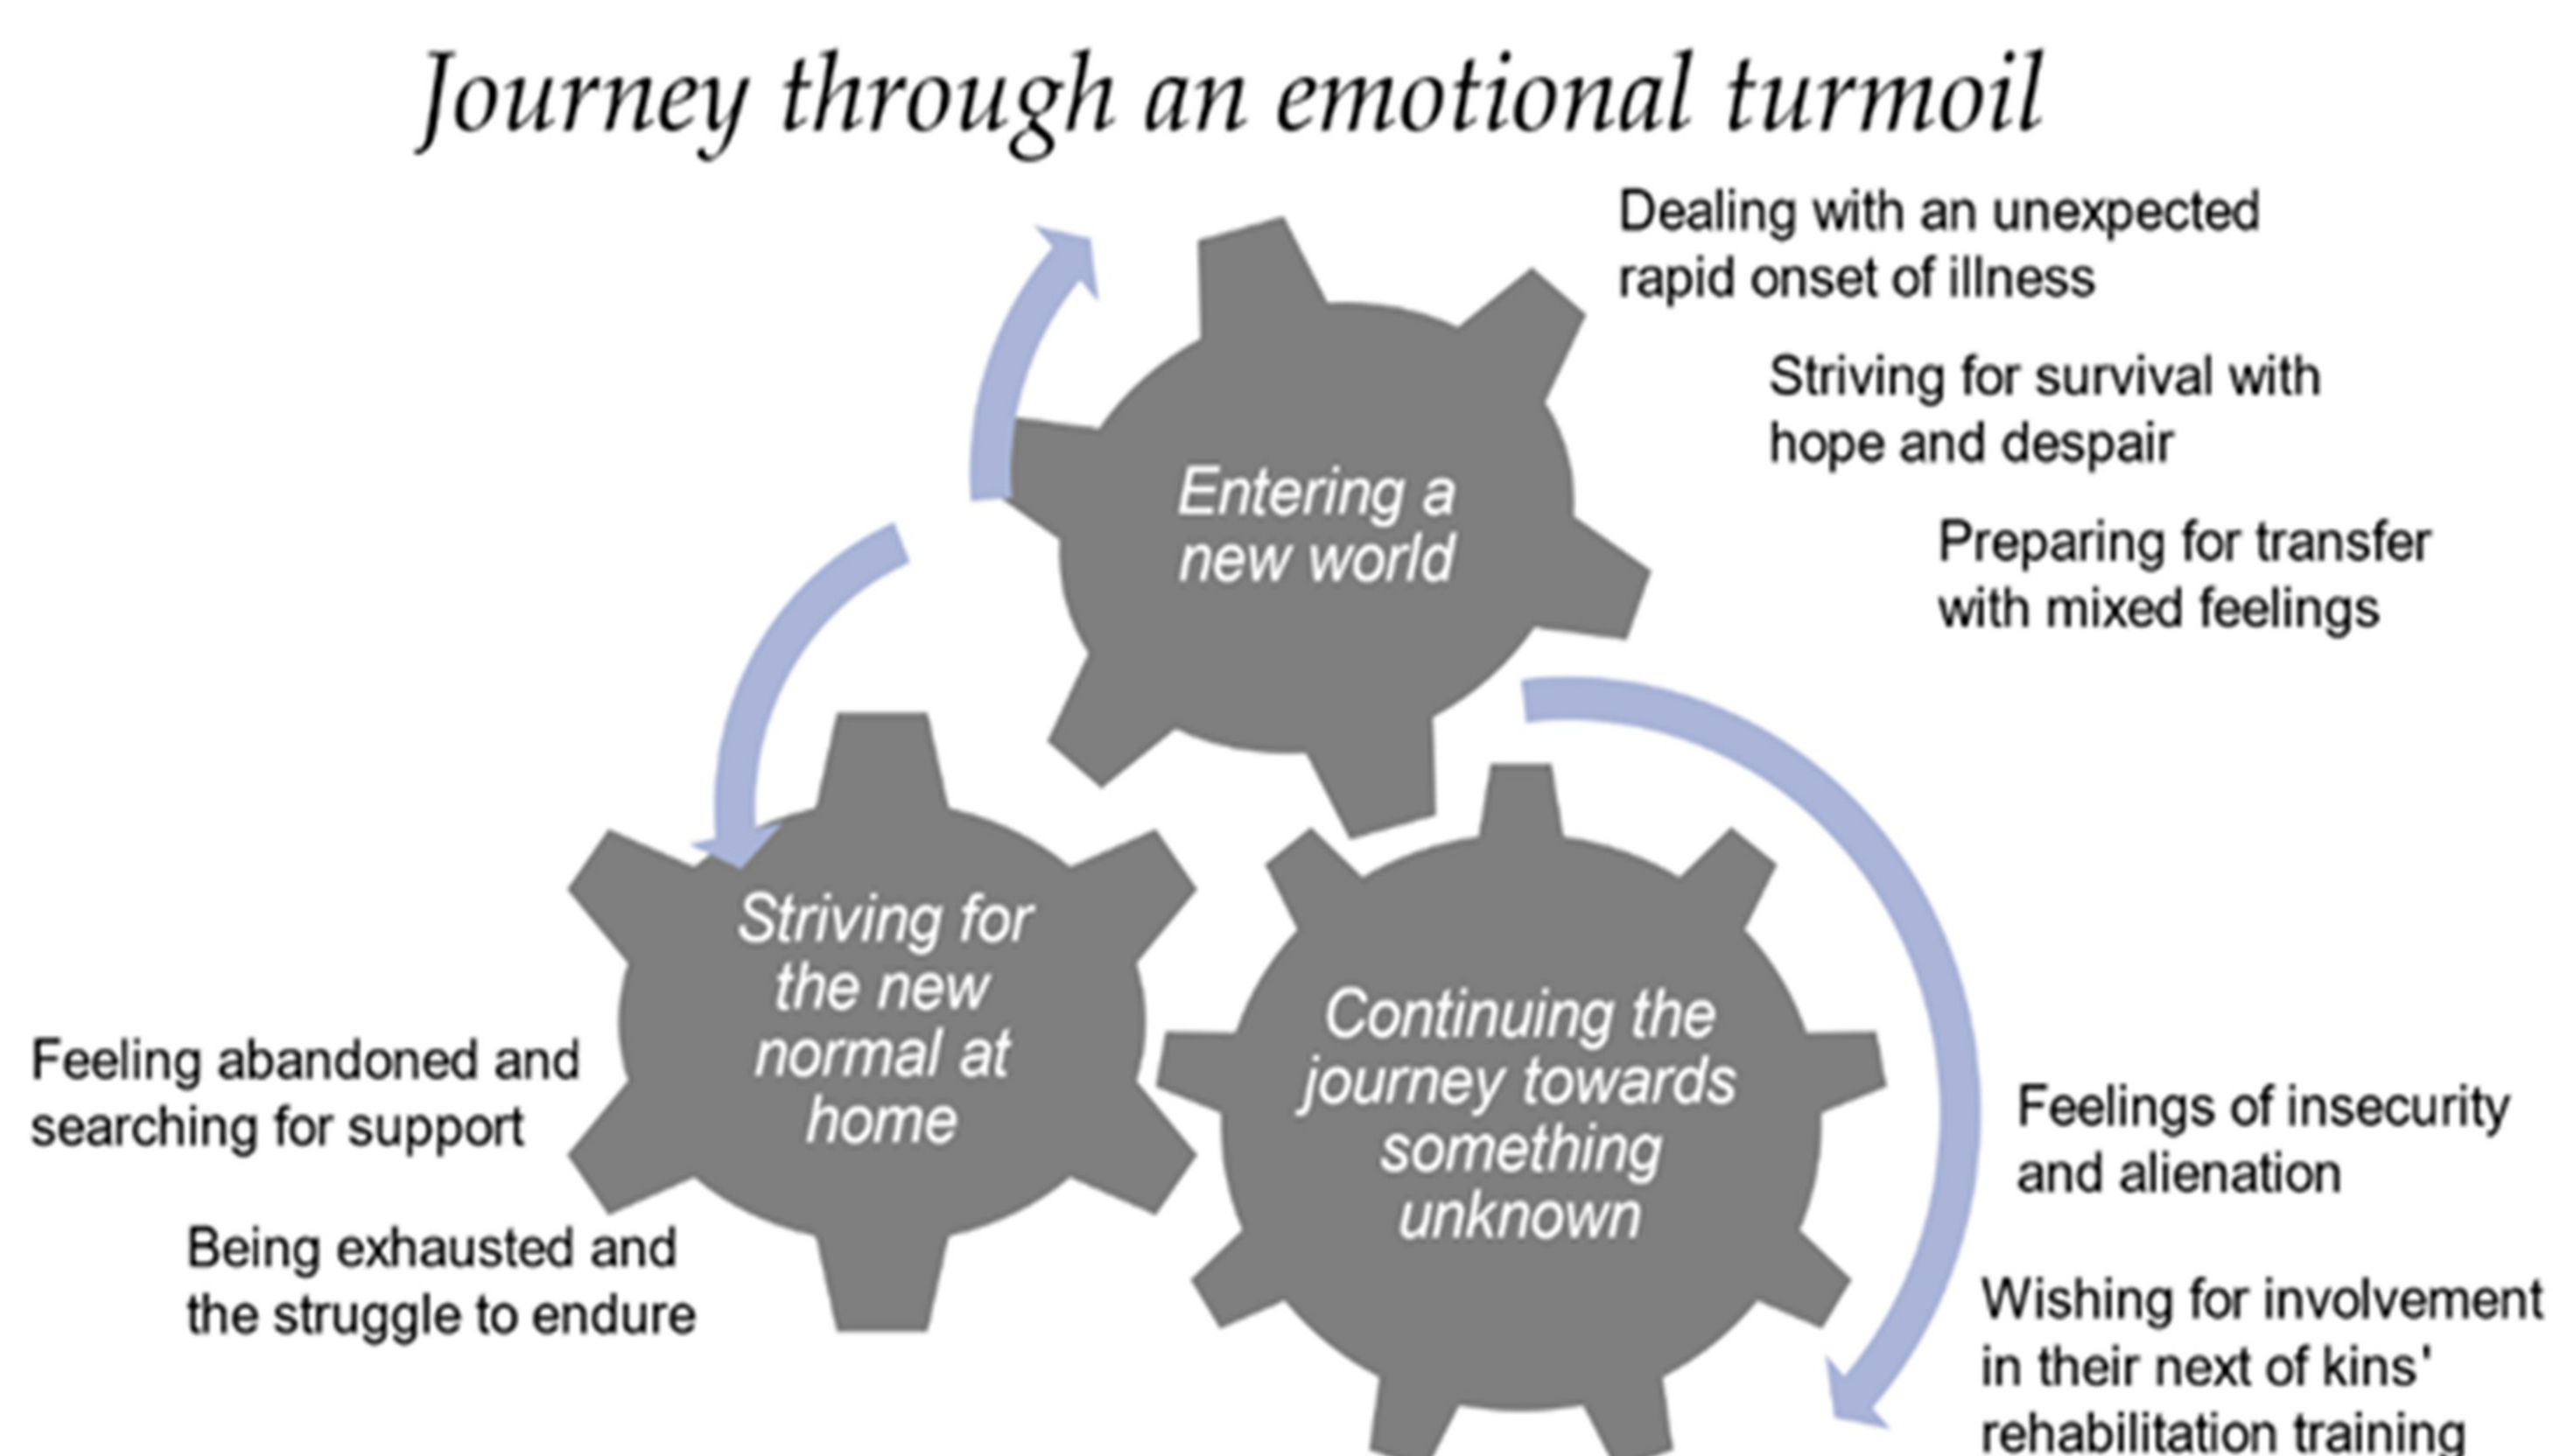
Journey through an emotional turmoil

Entering a new world

Dealing with an unexpected rapid onset of illness

Striving for survival with hope and despair

Preparing for transfer with mixed feelings

Continuing the journey towards something unknown

Feelings of insecurity and alienation

Wishing for involvement in their next of kins' rehabilitation training

Striving for the new normal at home

Feeling abandoned and searching for support

Being exhausted and the struggle to endure